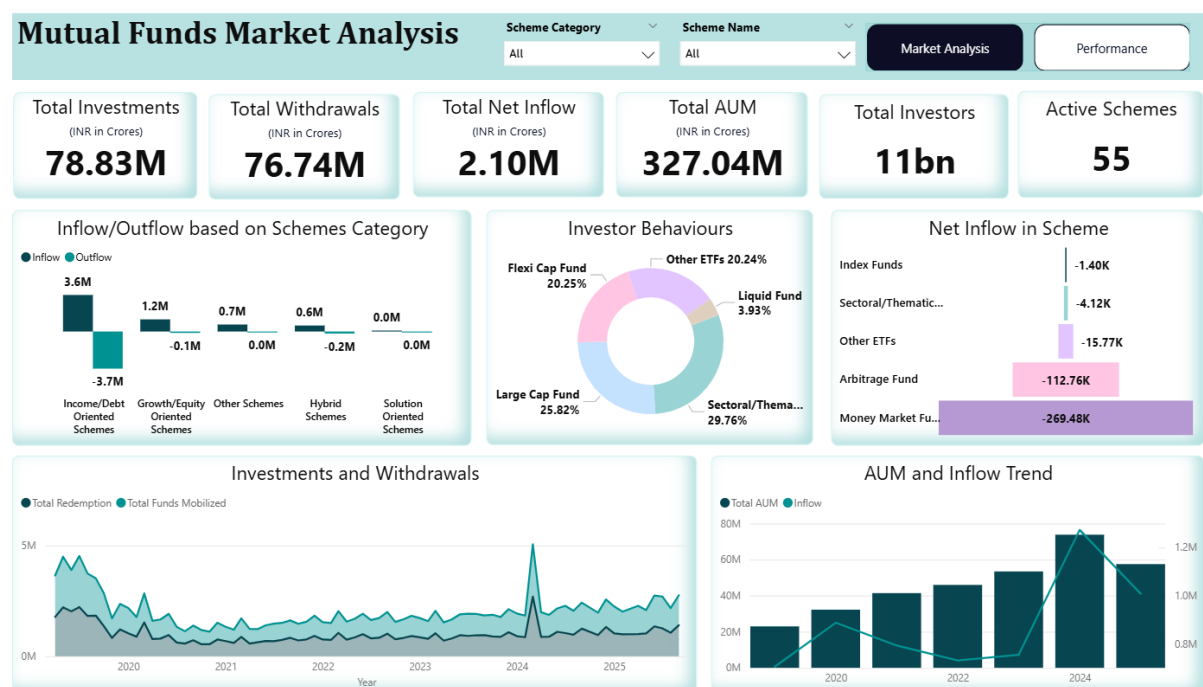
Mutual Funds Market Analysis

Scheme Category
All

Scheme Name
All

Market Analysis

Performance

Total Investments
(INR in Crores)
78.83M

Total Withdrawals
(INR in Crores)
76.74M

Total Net Inflow
(INR in Crores)
2.10M

Total AUM
(INR in Crores)
327.04M

Total Investors
11bn

Active Schemes
55

Inflow/Outflow based on Schemes Category

Inflow Outflow

3.6M
-3.7M
Income/Debt Oriented Schemes

1.2M
-0.1M
Growth/Equity Oriented Schemes

0.7M
0.0M
Other Schemes

0.6M
-0.2M
Hybrid Schemes

0.0M
0.0M
Solution Oriented Schemes

Investor Behaviours

Flexi Cap Fund 20.25%
Other ETFs 20.24%
Liquid Fund 3.93%
Large Cap Fund 25.82%
Sectoral/Thema... 29.76%

Net Inflow in Scheme

Index Funds -1.40K
Sectoral/Thematic... -4.12K
Other ETFs -15.77K
Arbitrage Fund -112.76K
Money Market Fu... -269.48K

Investments and Withdrawals

Total Redemption Total Funds Mobilized

5M
0M
2020 2021 2022 2023 2024 2025
Year

AUM and Inflow Trend

Total AUM Inflow

80M
60M
40M
20M
0M
2020 2022 2024
1.2M
1.0M
0.8M